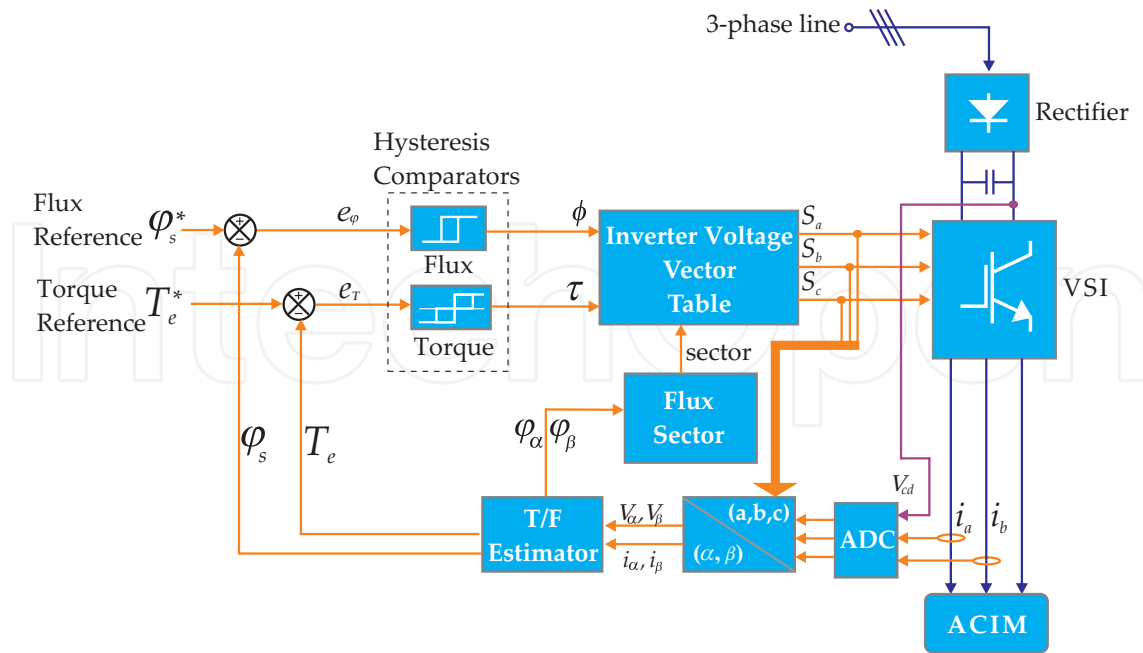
3-phase line

Rectifier

Hysteresis Comparators

Flux Reference $\varphi_s^*$

$e_\varphi$

Flux

$\phi$

Inverter Voltage Vector Table

$S_a$

$S_b$

$S_c$

VSI

Torque Reference $T_e^*$

$e_T$

Torque

$\tau$

sector

Flux Sector

$\varphi_s$

$T_e$

$\varphi_\alpha \varphi_\beta$

$V_{cd}$

T/F Estimator

$V_\alpha, V_\beta$

$i_\alpha, i_\beta$

(a,b,c)

$(\alpha, \beta)$

ADC

$i_a$

$i_b$

ACIM